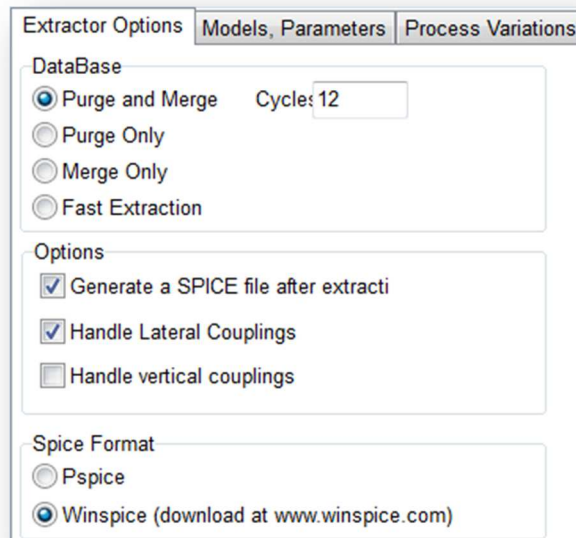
Extractor Options | Models, Parameters | Process Variations

DataBase

Purge and Merge Cycle: 12

Purge Only

Merge Only

Fast Extraction

Options

Generate a SPICE file after extracti

Handle Lateral Couplings

Handle vertical couplings

Spice Format

Pspice

Winspice (download at www.winspice.com)